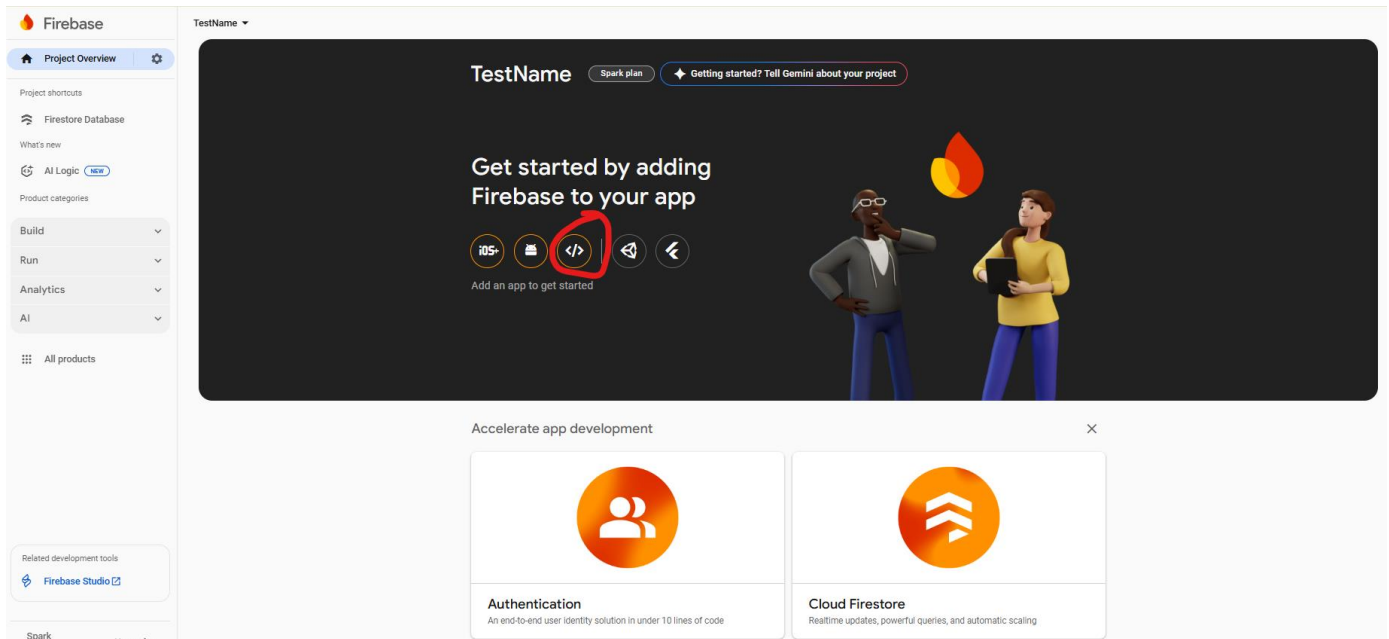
Firebase

Project Overview

Project shortcuts

Firestore Database

What's new

AI Logic NEW

Product categories

Build

Run

Analytics

AI

All products

Related development tools

Firebase Studio

Spark

TestName

TestName Spark plan Getting started? Tell Gemini about your project

Get started by adding Firebase to your app

iOS+ </>

Add an app to get started

Accelerate app development

×

Authentication
An end-to-end user identity solution in under 10 lines of code

Cloud Firestore
Realtime updates, powerful queries, and automatic scaling